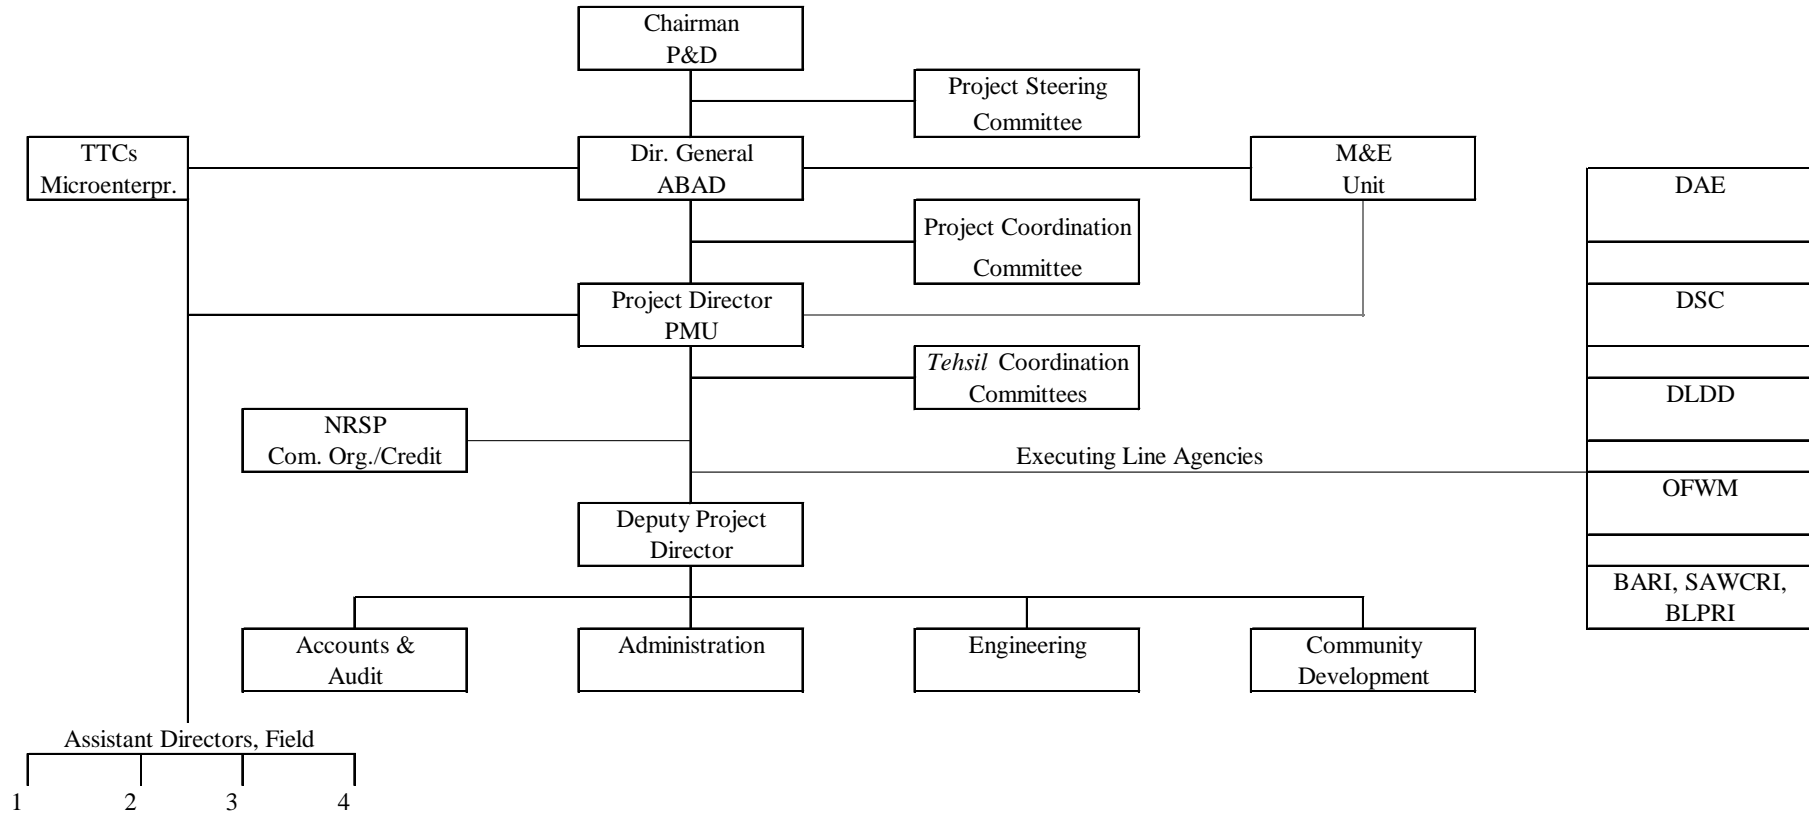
Chairman
P&D

Project Steering Committee

TTCs
Microenterpr.

Dir. General
ABAD

M&E
Unit

DAE

Project Coordination Committee

Project Director
PMU

DSC

*Tehsil* Coordination Committees

DLDD

NRSP
Com. Org./Credit

Executing Line Agencies

OFWM

Deputy Project Director

BARI, SAWCRI, BLPRI

Accounts & Audit

Administration

Engineering

Community Development

Assistant Directors, Field

1 2 3 4